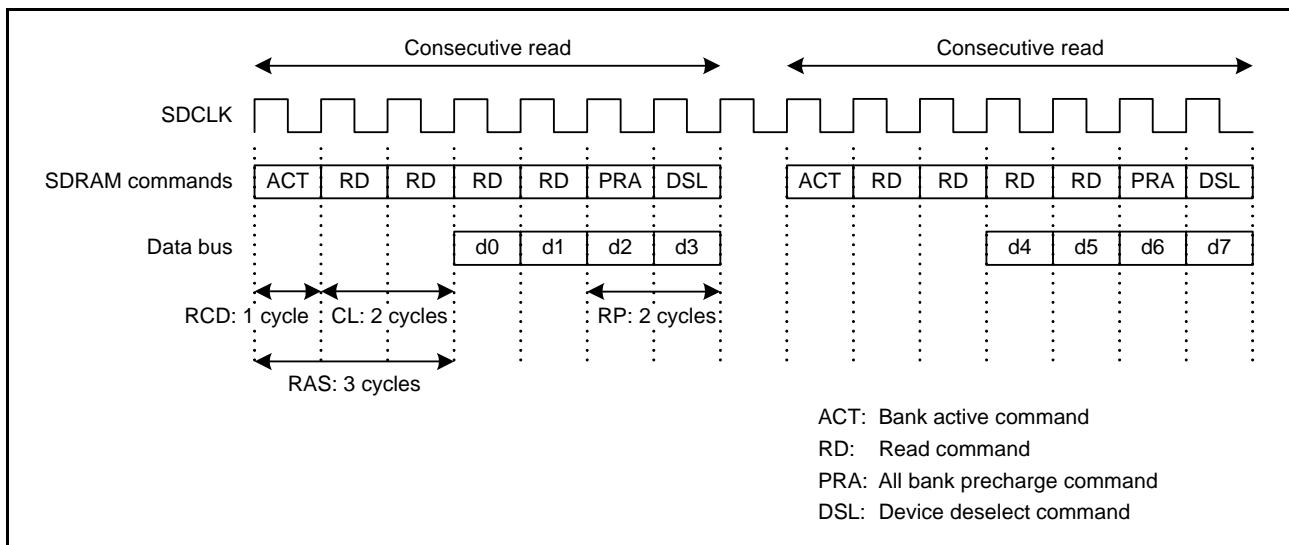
Consecutive read

Consecutive read

SDCLK

SDRAM commands

| ACT | RD | RD | RD | RD | PRA | DSL |
|---|---|---|---|---|---|---|

| ACT | RD | RD | RD | RD | PRA | DSL |
|---|---|---|---|---|---|---|

Data bus

| d0 | d1 | d2 | d3 |
|---|---|---|---|

| d4 | d5 | d6 | d7 |
|---|---|---|---|

RCD: 1 cycle

CL: 2 cycles

RP: 2 cycles

RAS: 3 cycles

ACT: Bank active command
RD: Read command
PRA: All bank precharge command
DSL: Device deselect command